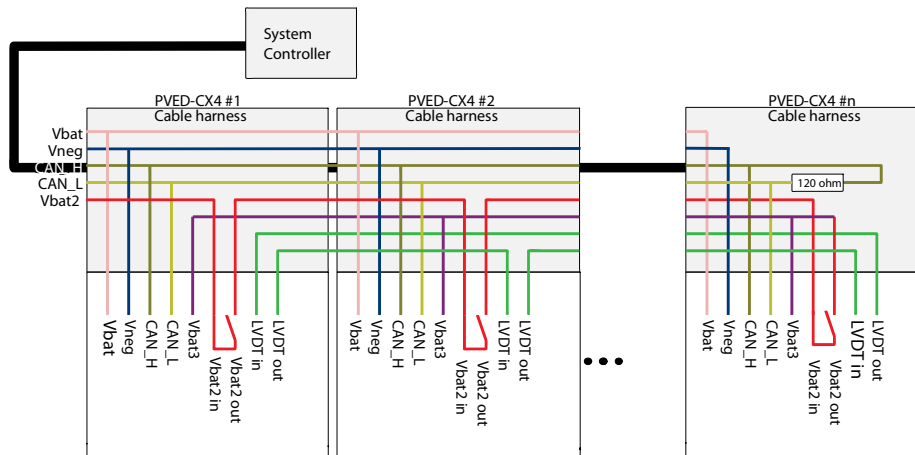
System Controller

PVED-CX4 #1
Cable harness

PVED-CX4 #2
Cable harness

PVED-CX4 #n
Cable harness

Vbat
Vneg
CAN_H
CAN_L
Vbat2

120 ohm

Vbat
Vneg
CAN_H
CAN_L
Vbat3
Vbat2 in
Vbat2 out
LVDT in
LVDT out

Vbat
Vneg
CAN_H
CAN_L
Vbat3
Vbat2 in
Vbat2 out
LVDT in
LVDT out

Vbat
Vneg
CAN_H
CAN_L
Vbat3
Vbat2 in
Vbat2 out
LVDT in
LVDT out